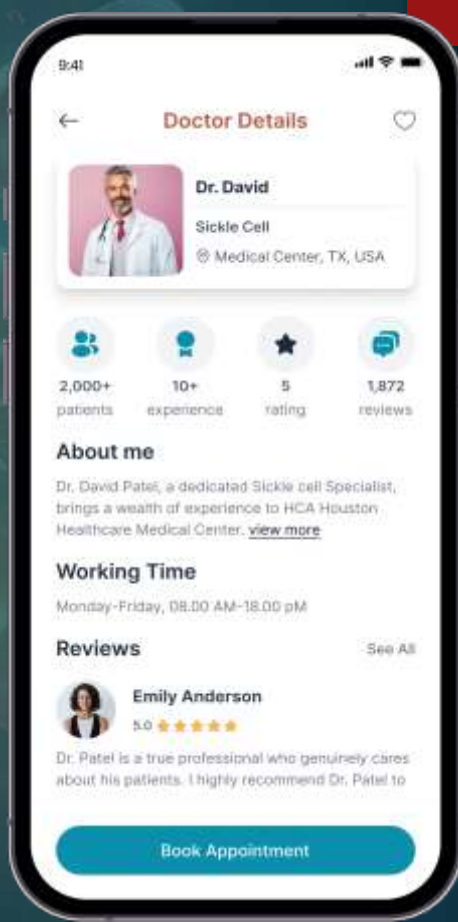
9:41

Doctor Details

Dr. David

Sickle Cell

Medical Center, TX, USA

2,000+
patients

10+
experience

5
rating

1,872
reviews

About me

Dr. David Patel, a dedicated Sickle cell Specialist, brings a wealth of experience to HCA Houston Healthcare Medical Center. view more

Working Time

Monday-Friday, 08.00 AM-18.00 pM

Reviews

See All

Emily Anderson

5.0

Dr. Patel is a true professional who genuinely cares about his patients. I highly recommend Dr. Patel to

Book Appointment